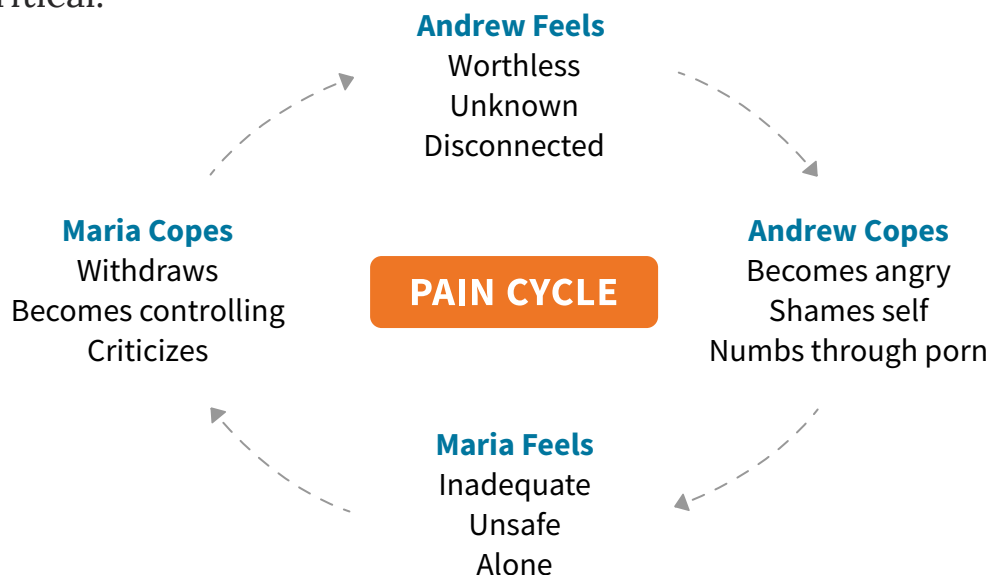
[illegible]rtical.

Andrew Feels
Worthless
Unknown
Disconnected

Andrew Copes
Becomes angry
Shames self
Numbs through porn

Maria Feels
Inadequate
Unsafe
Alone

Maria Copes
Withdraws
Becomes controlling
Criticizes

PAIN CYCLE